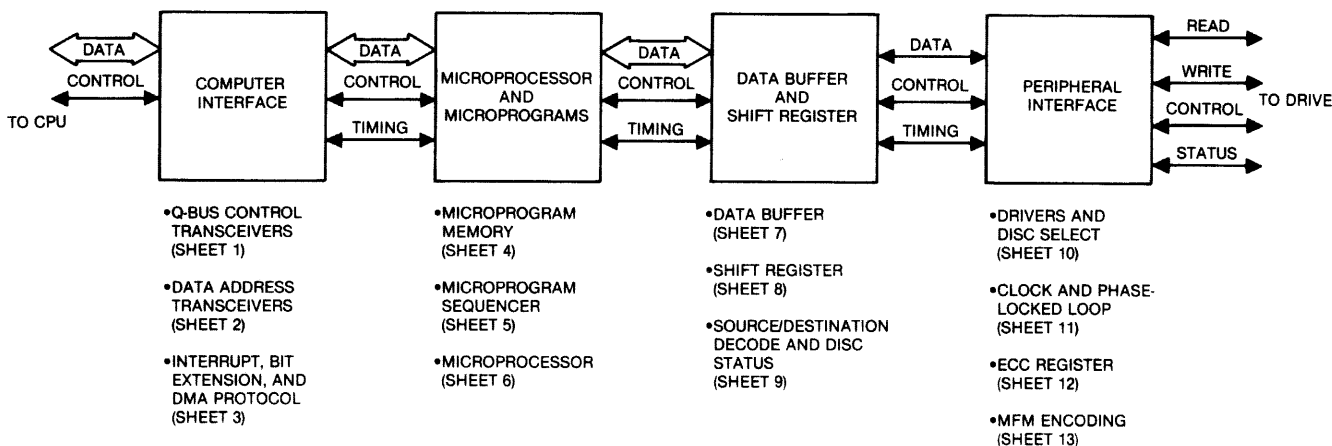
DATA

CONTROL

TO CPU

COMPUTER INTERFACE

DATA

CONTROL

TIMING

MICROPROCESSOR AND MICROPROGRAMS

DATA

CONTROL

TIMING

DATA BUFFER AND SHIFT REGISTER

DATA

CONTROL

TIMING

PERIPHERAL INTERFACE

READ

WRITE

CONTROL

STATUS

TO DRIVE

•Q-BUS CONTROL TRANSCEIVERS (SHEET 1)

•DATA ADDRESS TRANSCEIVERS (SHEET 2)

•INTERRUPT, BIT EXTENSION, AND DMA PROTOCOL (SHEET 3)

•MICROPROGRAM MEMORY (SHEET 4)

•MICROPROGRAM SEQUENCER (SHEET 5)

•MICROPROCESSOR (SHEET 6)

•DATA BUFFER (SHEET 7)

•SHIFT REGISTER (SHEET 8)

•SOURCE/DESTINATION DECODE AND DISC STATUS (SHEET 9)

•DRIVERS AND DISC SELECT (SHEET 10)

•CLOCK AND PHASE-LOCKED LOOP (SHEET 11)

•ECC REGISTER (SHEET 12)

•MFM ENCODING (SHEET 13)